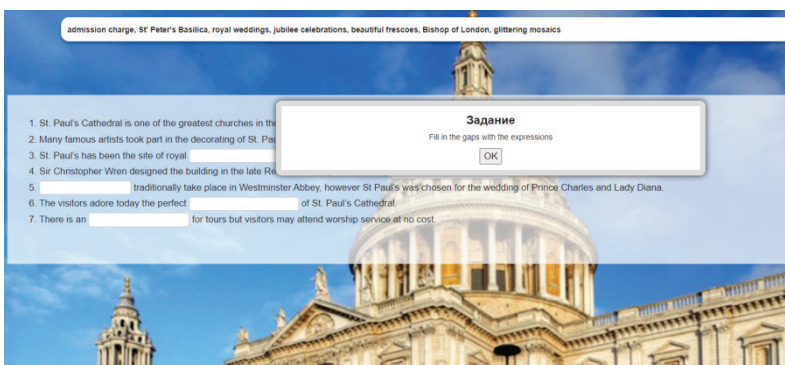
admission charge, St' Peter's Basilica, royal weddings, jubilee celebrations, beautiful frescoes, Bishop of London, glittering mosaics

1. St. Paul's Cathedral is one of the greatest churches in the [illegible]
2. Many famous artists took part in the decorating of St. Pa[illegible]
3. St. Paul's has been the site of royal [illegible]
4. Sir Christopher Wren designed the building in the late Re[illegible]
5. ______ traditionally take place in Westminster Abbey, however St Paul's was chosen for the wedding of Prince Charles and Lady Diana.
6. The visitors adore today the perfect ______ of St. Paul's Cathedral.
7. There is an ______ for tours but visitors may attend worship service at no cost.

Задание
Fill in the gaps with the expressions
OK